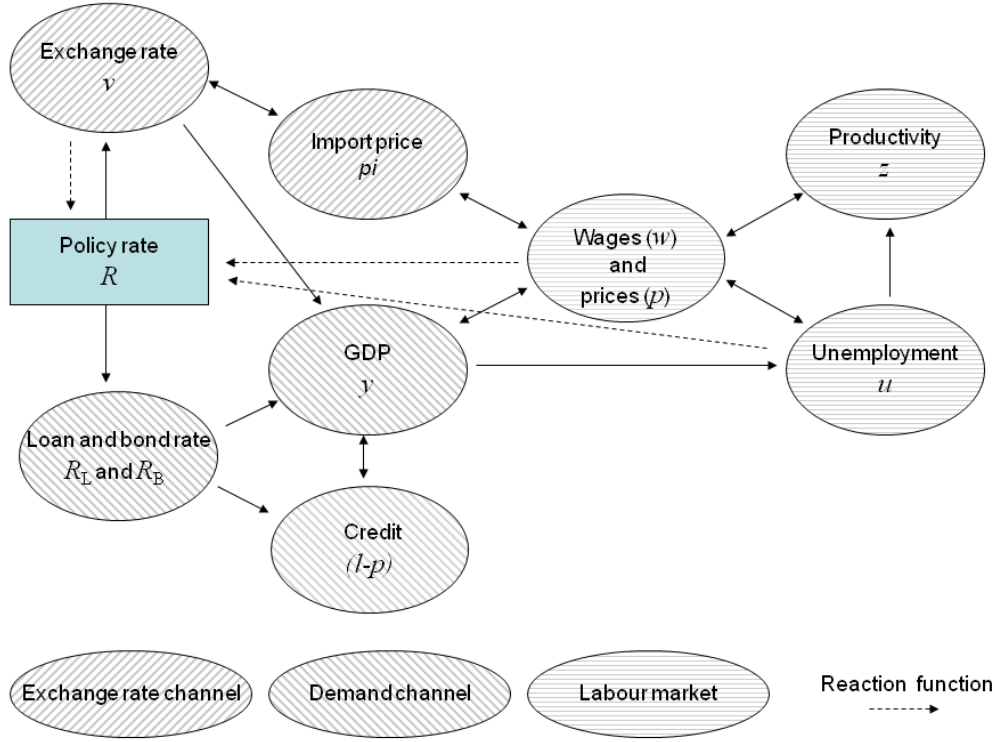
Exchange rate
$v$

Import price
$pi$

Productivity
$z$

Policy rate
$R$

Wages ($w$)
and
prices ($p$)

GDP
$y$

Unemployment
$u$

Loan and bond rate
$R_L$ and $R_B$

Credit
$(l-p)$

Exchange rate channel

Demand channel

Labour market

Reaction function